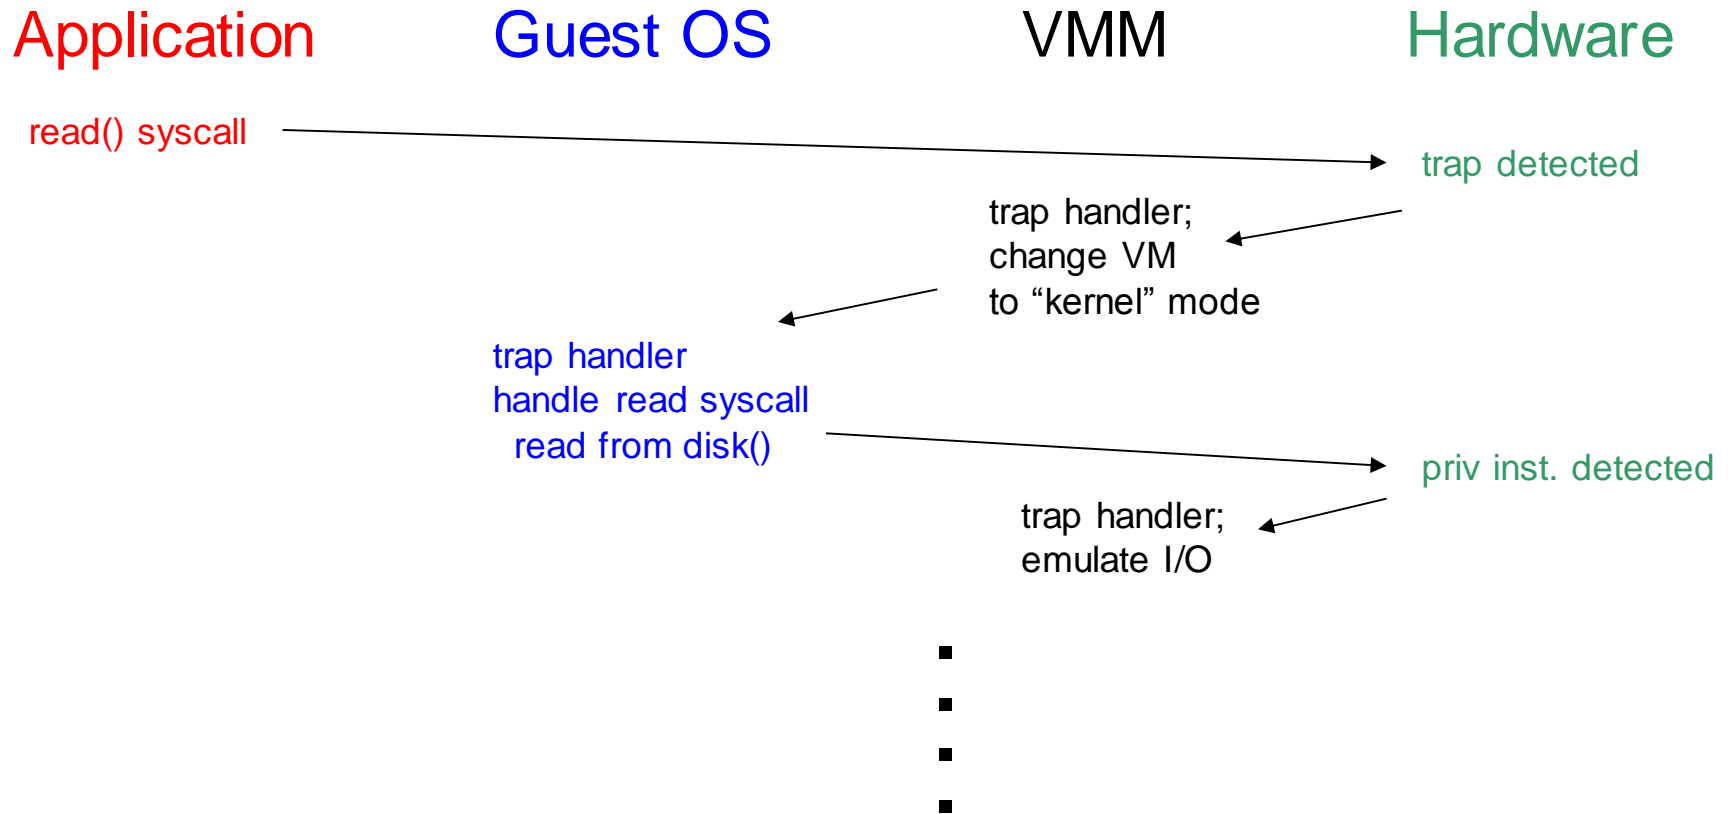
Application Guest OS VMM Hardware

read() syscall

trap detected

trap handler;
change VM
to “kernel” mode

trap handler
handle read syscall
read from disk()

priv inst. detected

trap handler;
emulate I/O

⋮